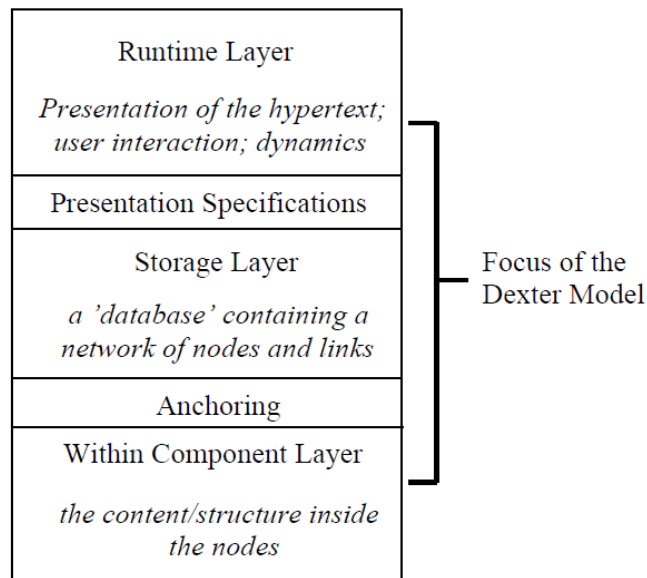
Runtime Layer

*Presentation of the hypertext; user interaction; dynamics*

Presentation Specifications

Storage Layer

*a 'database' containing a network of nodes and links*

Anchoring

Within Component Layer

*the content/structure inside the nodes*

Focus of the Dexter Model